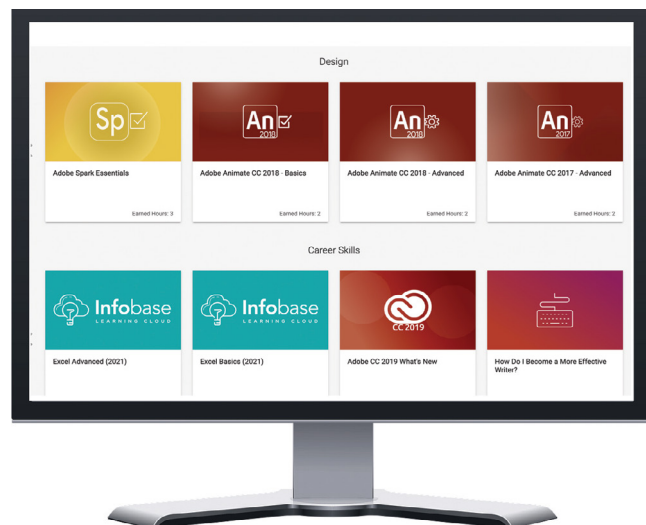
Design

Sp

Adobe Spark Essentials

Earned Hours: 3

An 2018

Adobe Animate CC 2018 - Basics

Earned Hours: 2

An 2018

Adobe Animate CC 2018 - Advanced

Earned Hours: 2

An 2017

Adobe Animate CC 2017 - Advanced

Earned Hours: 2

Career Skills

Infobase LEARNING CLOUD

Excel Advanced (2021)

Infobase LEARNING CLOUD

Excel Basics (2021)

CC 2019

Adobe CC 2019 What's New

How Do I Become a More Effective Writer?